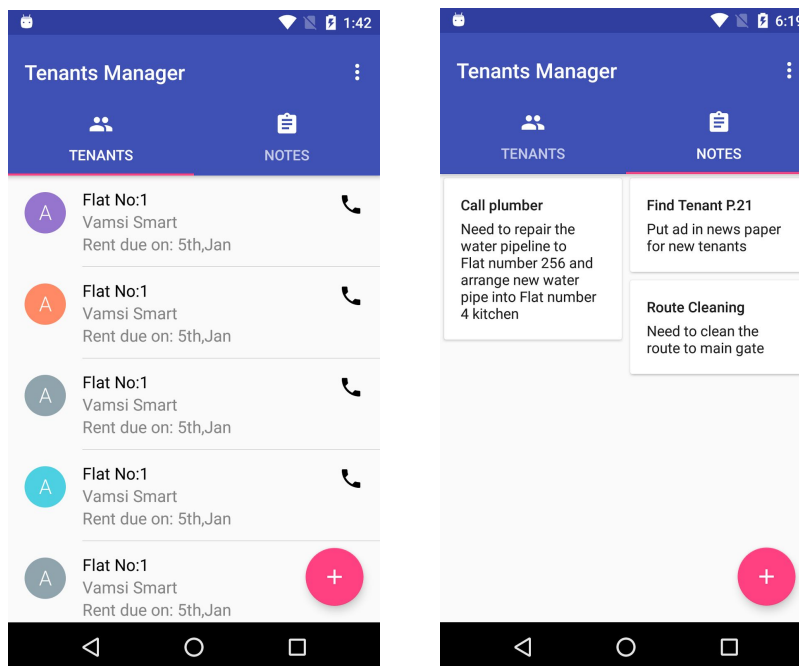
1:42

Tenants Manager

TENANTS

NOTES

A
Flat No:1
Vamsi Smart
Rent due on: 5th,Jan

A
Flat No:1
Vamsi Smart
Rent due on: 5th,Jan

A
Flat No:1
Vamsi Smart
Rent due on: 5th,Jan

A
Flat No:1
Vamsi Smart
Rent due on: 5th,Jan

A
Flat No:1
Vamsi Smart
Rent due on: 5th,Jan

+

6:19

Tenants Manager

TENANTS

NOTES

Call plumber
Need to repair the water pipeline to Flat number 256 and arrange new water pipe into Flat number 4 kitchen

Find Tenant P.21
Put ad in news paper for new tenants

Route Cleaning
Need to clean the route to main gate

+